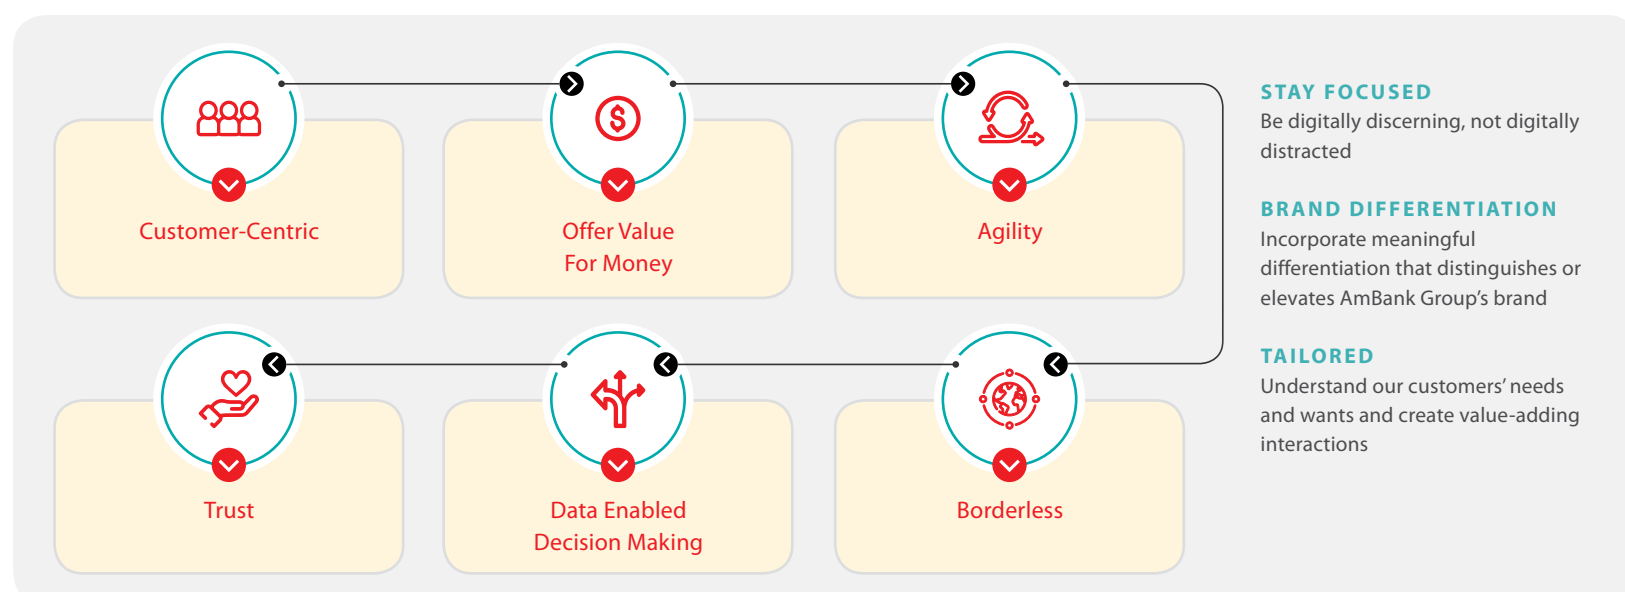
Customer-Centric

Offer Value For Money

Agility

Trust

Data Enabled Decision Making

Borderless

STAY FOCUSED
Be digitally discerning, not digitally distracted

BRAND DIFFERENTIATION
Incorporate meaningful differentiation that distinguishes or elevates AmBank Group's brand

TAILORED
Understand our customers' needs and wants and create value-adding interactions